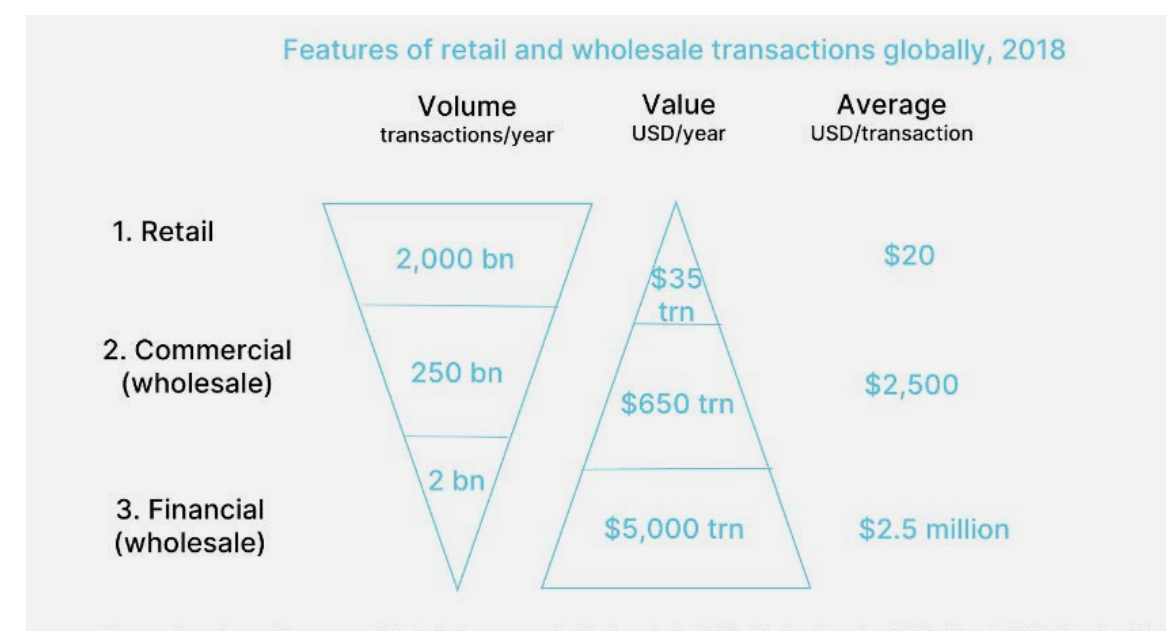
Features of retail and wholesale transactions globally, 2018

| | Volume transactions/year | Value USD/year | Average USD/transaction |
|---|---|---|---|
| 1. Retail | 2,000 bn | \$35 trn | \$20 |
| 2. Commercial (wholesale) | 250 bn | \$650 trn | \$2,500 |
| 3. Financial (wholesale) | 2 bn | \$5,000 trn | \$2.5 million |

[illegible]